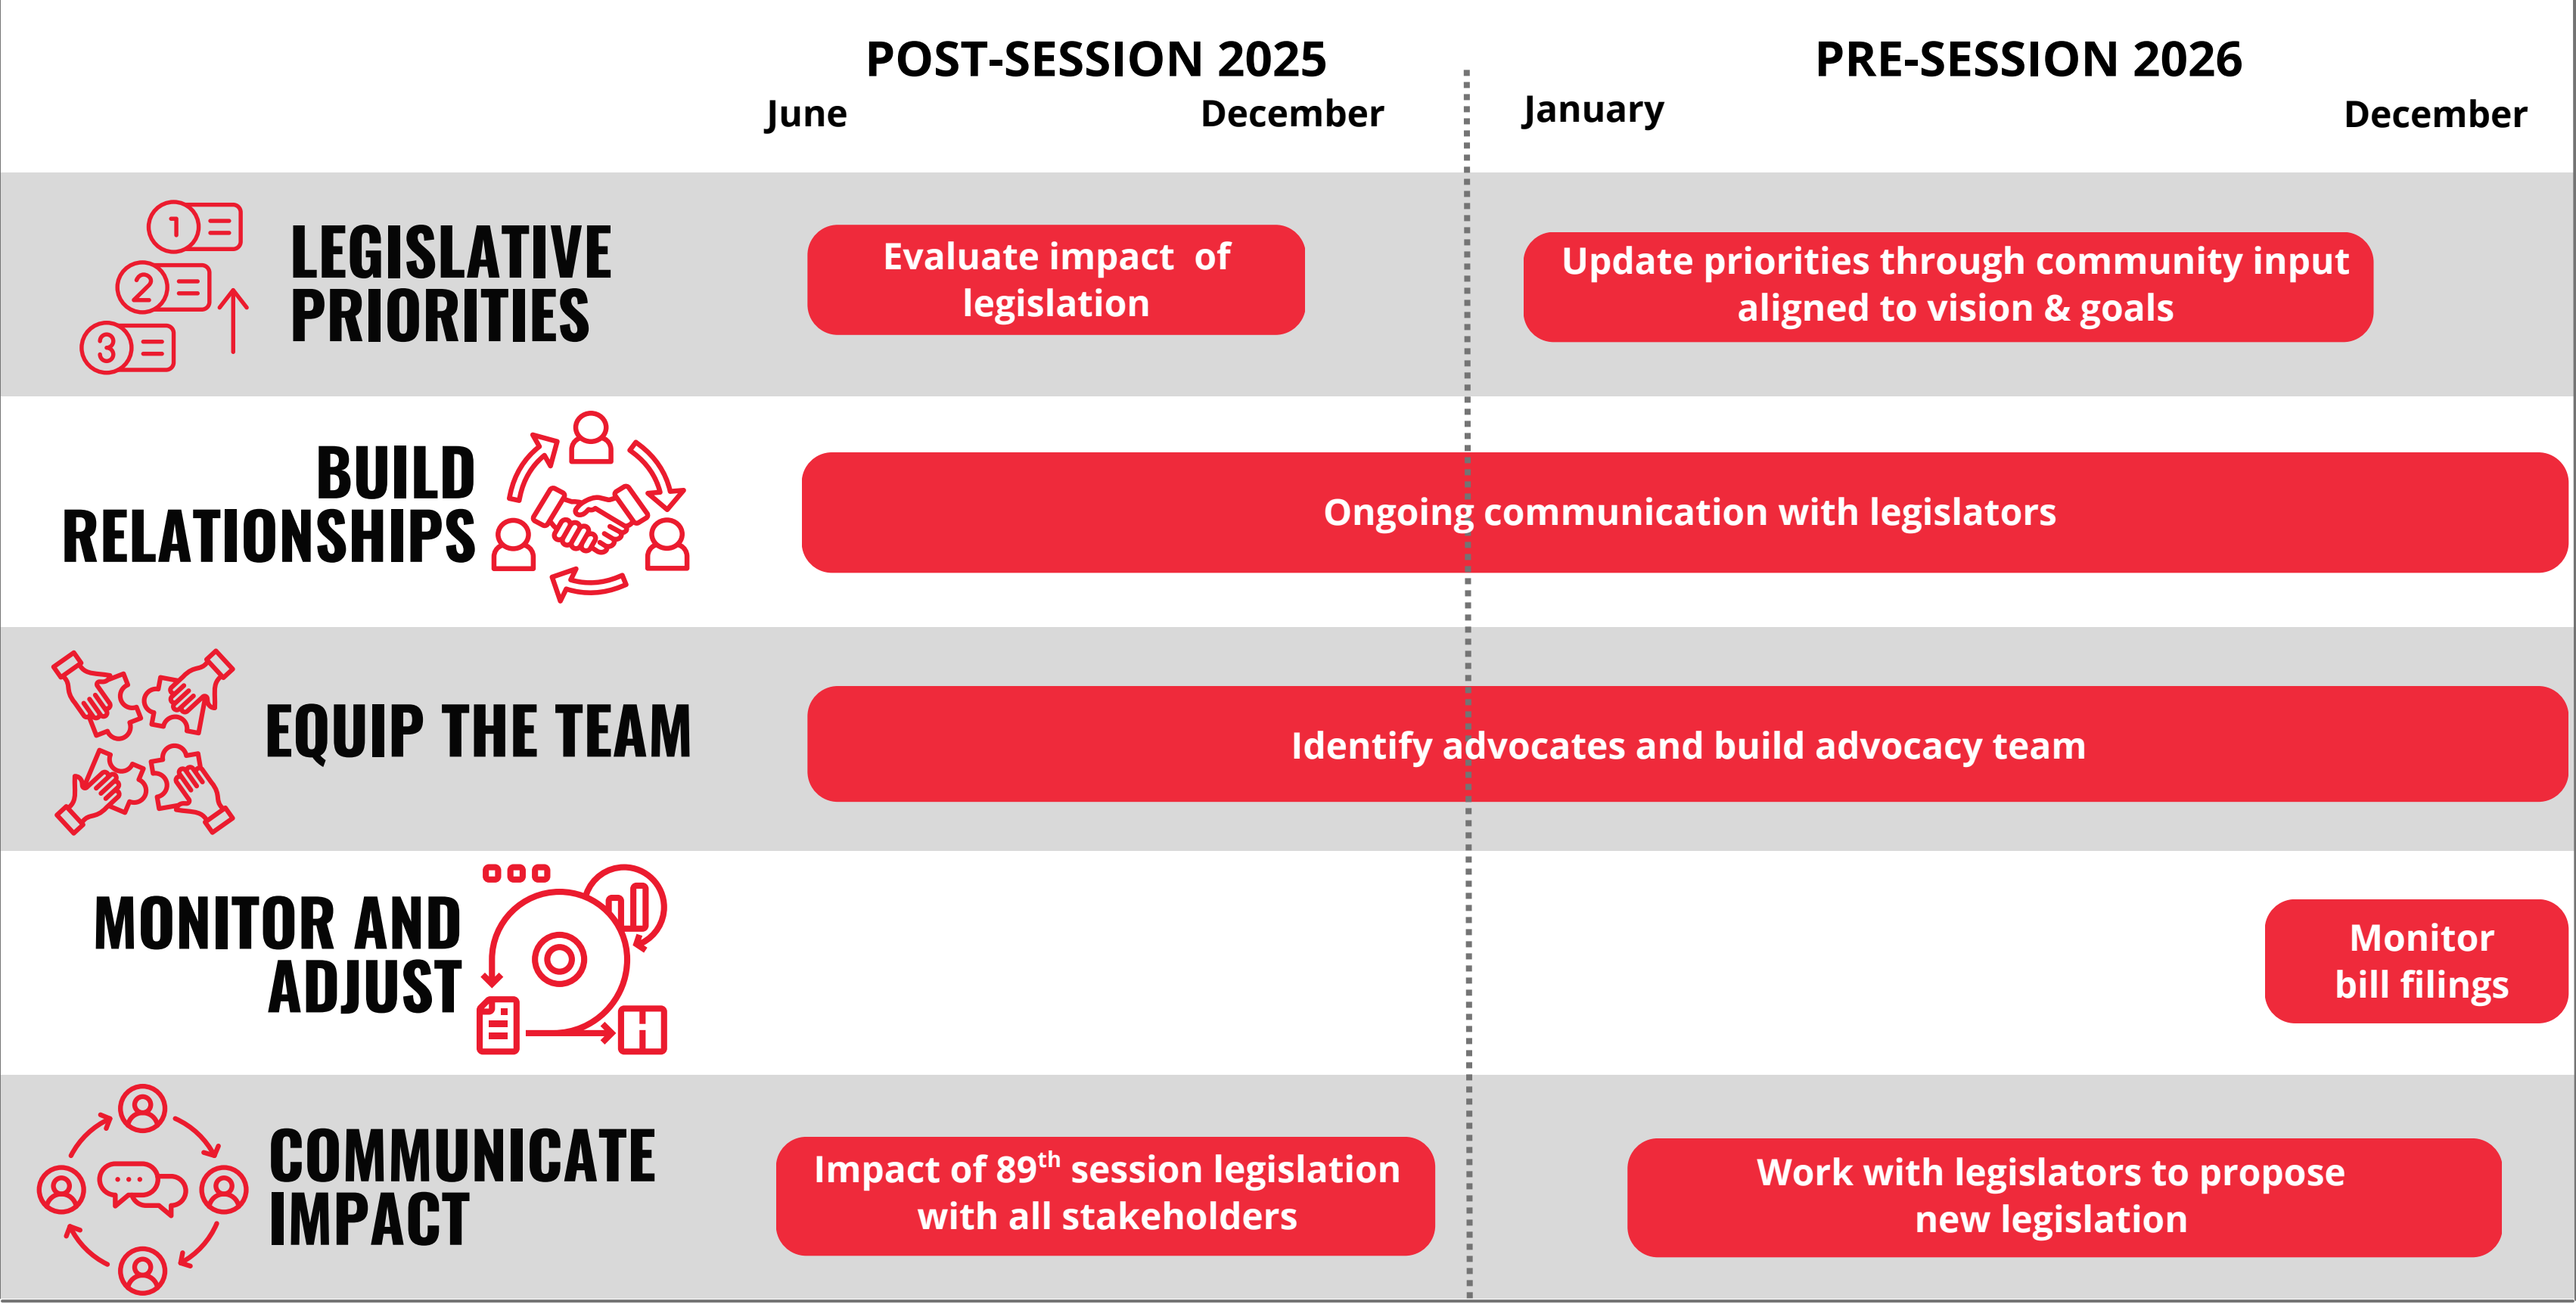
POST-SESSION 2025
June
December

PRE-SESSION 2026
January
December

LEGISLATIVE PRIORITIES

Evaluate impact of legislation

Update priorities through community input aligned to vision & goals

BUILD RELATIONSHIPS

Ongoing communication with legislators

EQUIP THE TEAM

Identify advocates and build advocacy team

MONITOR AND ADJUST

Monitor bill filings

COMMUNICATE IMPACT

Impact of 89$^{th}$ session legislation with all stakeholders

Work with legislators to propose new legislation